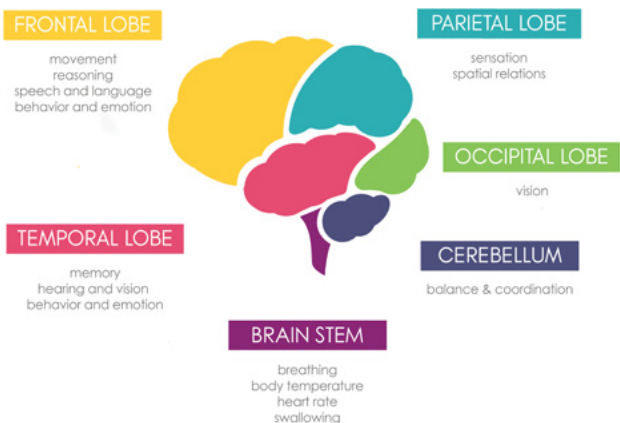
FRONTAL LOBE
movement
reasoning
speech and language
behavior and emotion

PARIETAL LOBE
sensation
spatial relations

OCCIPITAL LOBE
vision

TEMPORAL LOBE
memory
hearing and vision
behavior and emotion

CEREBELLUM
balance & coordination

BRAIN STEM
breathing
body temperature
heart rate
swallowing